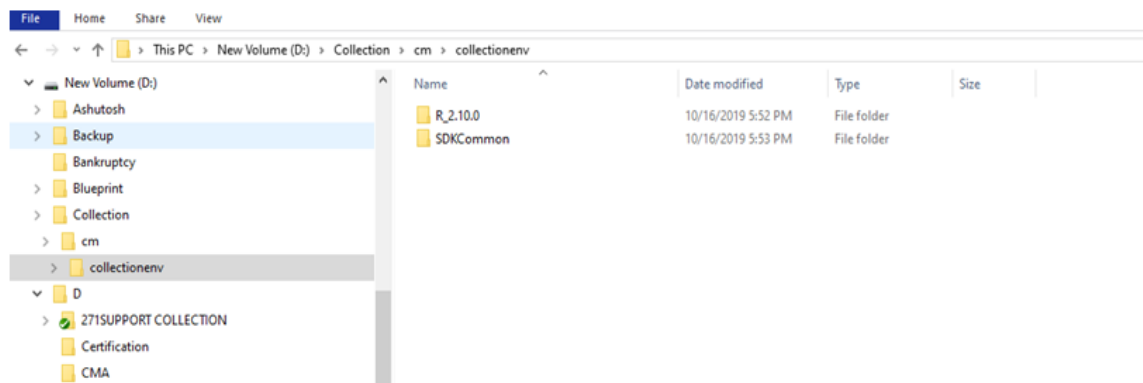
File Home Share View

This PC > New Volume (D:) > Collection > cm > collectionenv

New Volume (D:)
Ashutosh
Backup
Bankruptcy
Blueprint
Collection
cm
collectionenv
D
271SUPPORT COLLECTION
Certification
CMA

| Name | Date modified | Type | Size |
|---|---|---|---|
| R_2.10.0 | 10/16/2019 5:52 PM | File folder | |
| SDKCommon | 10/16/2019 5:53 PM | File folder | |